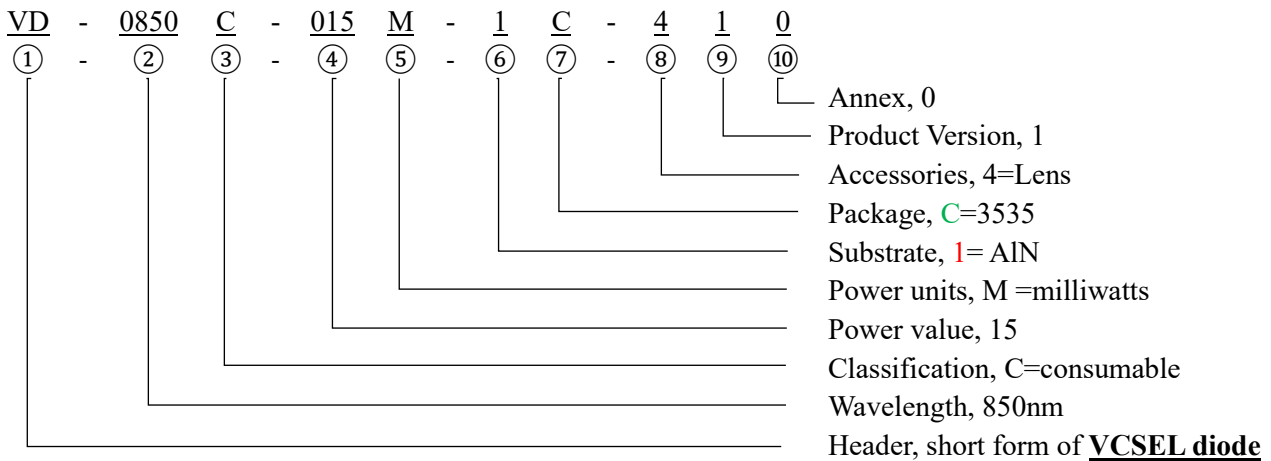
VD - 0850 C - 015 M - 1 C - 4 1 0
① - ② ③ - ④ ⑤ - ⑥ ⑦ - ⑧ ⑨ ⑩

Annex, 0
Product Version, 1
Accessories, 4=Lens
Package, C=3535
Substrate, 1= AlN
Power units, M =milliwatts
Power value, 15
Classification, C=consumable
Wavelength, 850nm
Header, short form of **VCSEL diode**